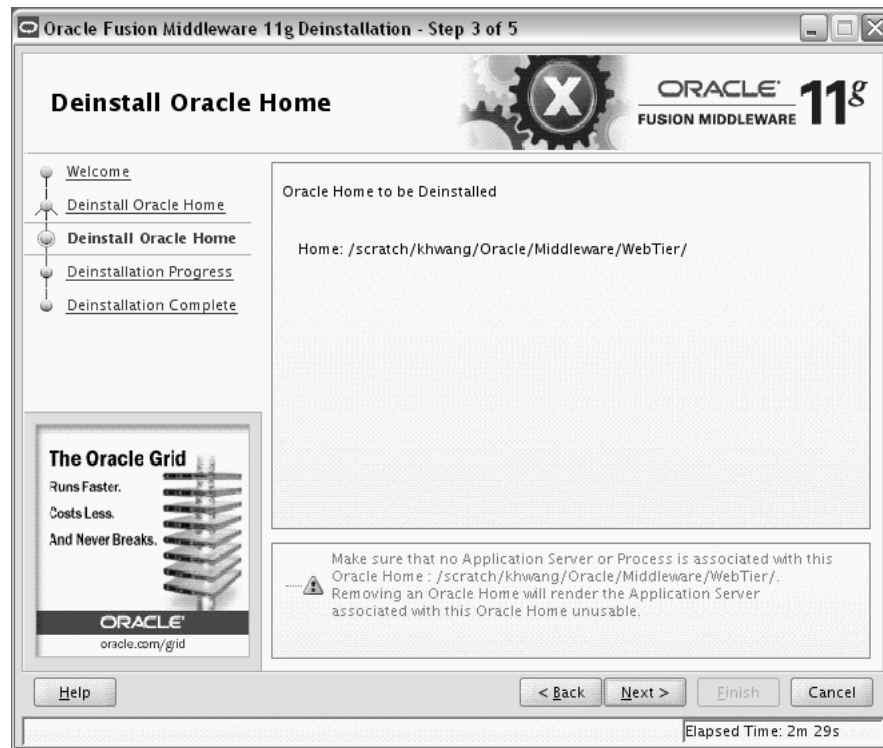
Oracle Fusion Middleware 11g Deinstallation - Step 3 of 5

Deinstall Oracle Home

ORACLE FUSION MIDDLEWARE 11g

Welcome
Deinstall Oracle Home
Deinstall Oracle Home
Deinstallation Progress
Deinstallation Complete

Oracle Home to be Deinstalled

Home: /scratch/khwang/Oracle/Middleware/WebTier/

The Oracle Grid
Runs Faster.
Costs Less.
And Never Breaks.
ORACLE
oracle.com/grid

Make sure that no Application Server or Process is associated with this Oracle Home : /scratch/khwang/Oracle/Middleware/WebTier/. Removing an Oracle Home will render the Application Server associated with this Oracle Home unusable.

Help

< Back

Next >

Finish

Cancel

Elapsed Time: 2m 29s